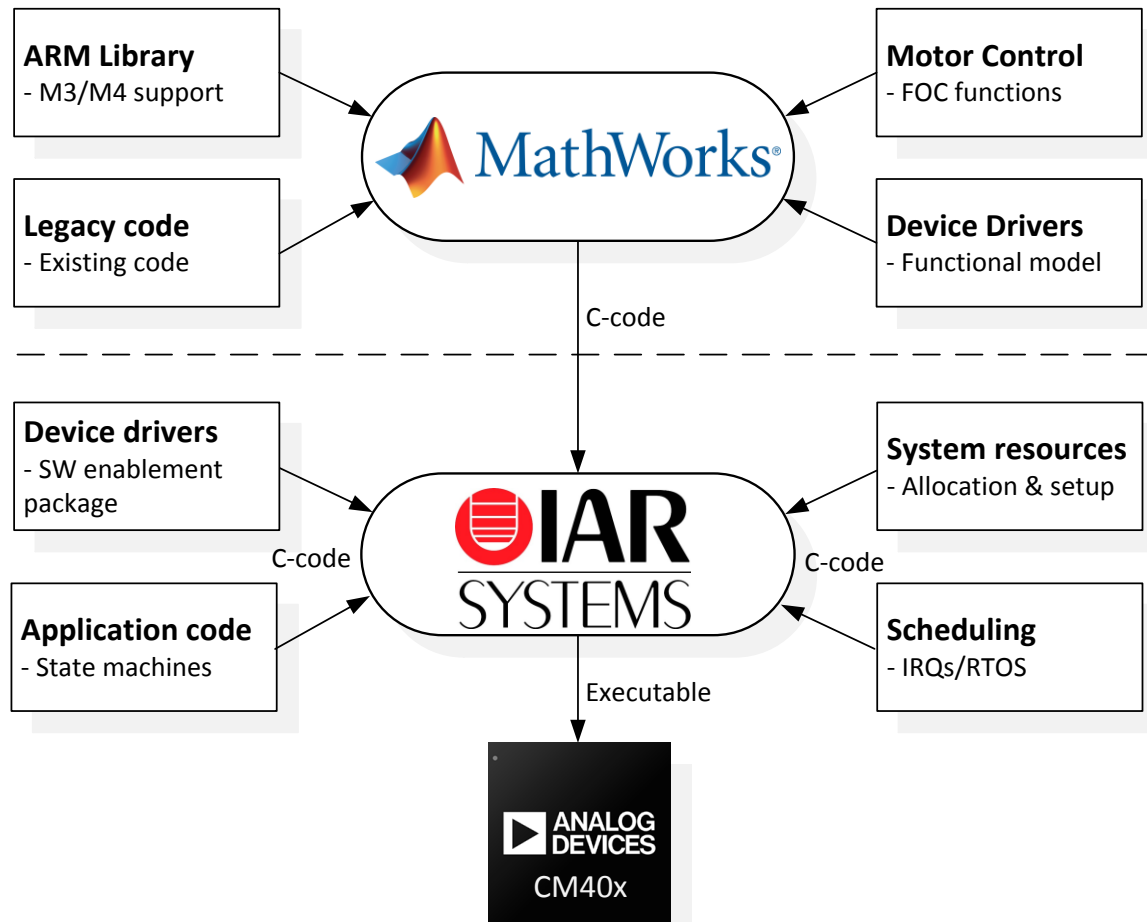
**ARM Library**
- M3/M4 support

**Motor Control**
- FOC functions

MathWorks®

**Legacy code**
- Existing code

**Device Drivers**
- Functional model

C-code

**Device drivers**
- SW enablement package

**System resources**
- Allocation & setup

C-code

IAR SYSTEMS

C-code

**Application code**
- State machines

**Scheduling**
- IRQs/RTOS

Executable

ANALOG DEVICES
CM40x